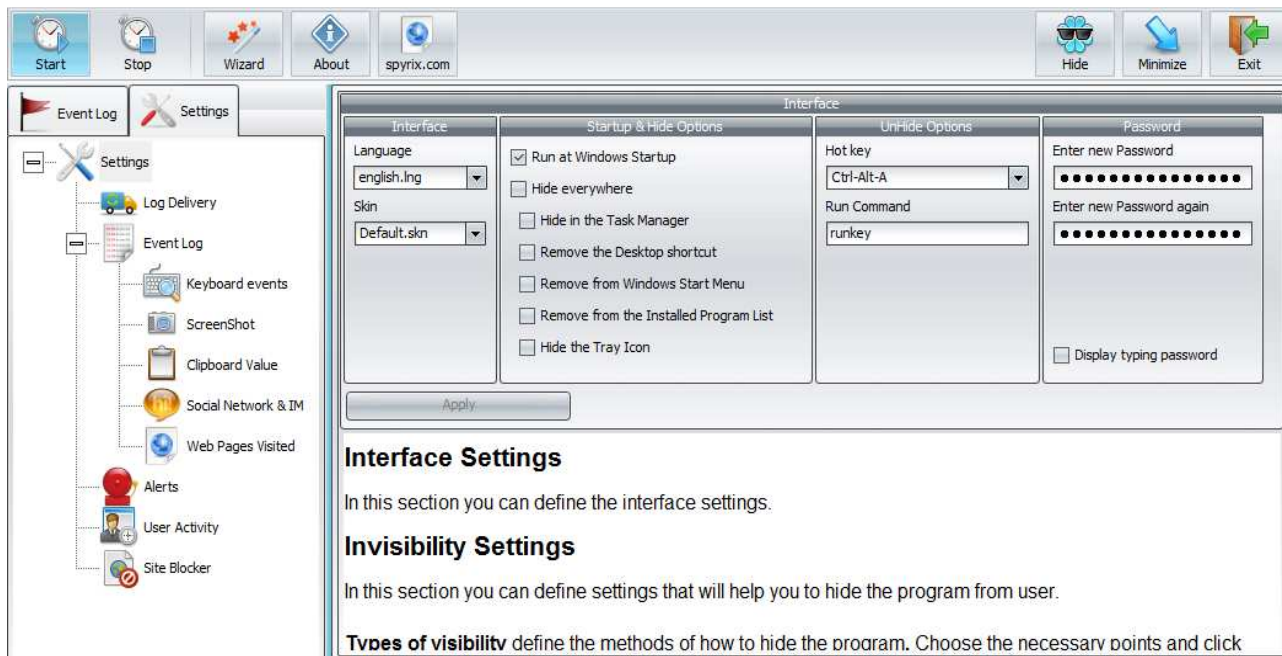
Start Stop Wizard About spyrix.com Hide Minimize Exit

Event Log Settings

Settings
Log Delivery
Event Log
Keyboard events
ScreenShot
Clipboard Value
Social Network & IM
Web Pages Visited
Alerts
User Activity
Site Blocker

Interface

Interface
Language
english.lng
Skin
Default.skn

Startup & Hide Options
Run at Windows Startup
Hide everywhere
Hide in the Task Manager
Remove the Desktop shortcut
Remove from Windows Start Menu
Remove from the Installed Program List
Hide the Tray Icon

UnHide Options
Hot key
Ctrl-Alt-A
Run Command
runkey

Password
Enter new Password
•••••••••••••••
Enter new Password again
•••••••••••••••
Display typing password

Apply

Interface Settings

In this section you can define the interface settings.

Invisibility Settings

In this section you can define settings that will help you to hide the program from user.

Types of visibility define the methods of how to hide the program. Choose the necessary points and click